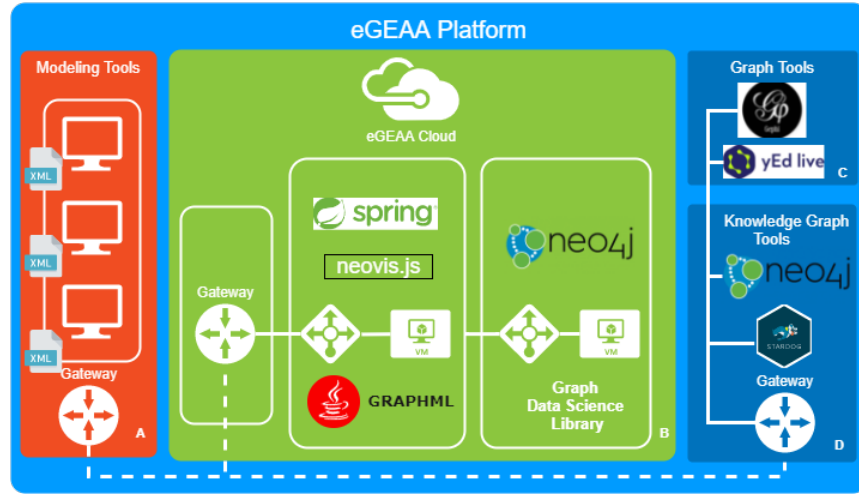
eGEAA Platform

Modeling Tools

XML

XML

XML

Gateway

A

eGEAA Cloud

spring

neovis.js

Gateway

VM

GRAPHML

neo4j

VM

Graph Data Science Library

B

Graph Tools

yEd live

C

Knowledge Graph Tools

neo4j

STARDOG

Gateway

D